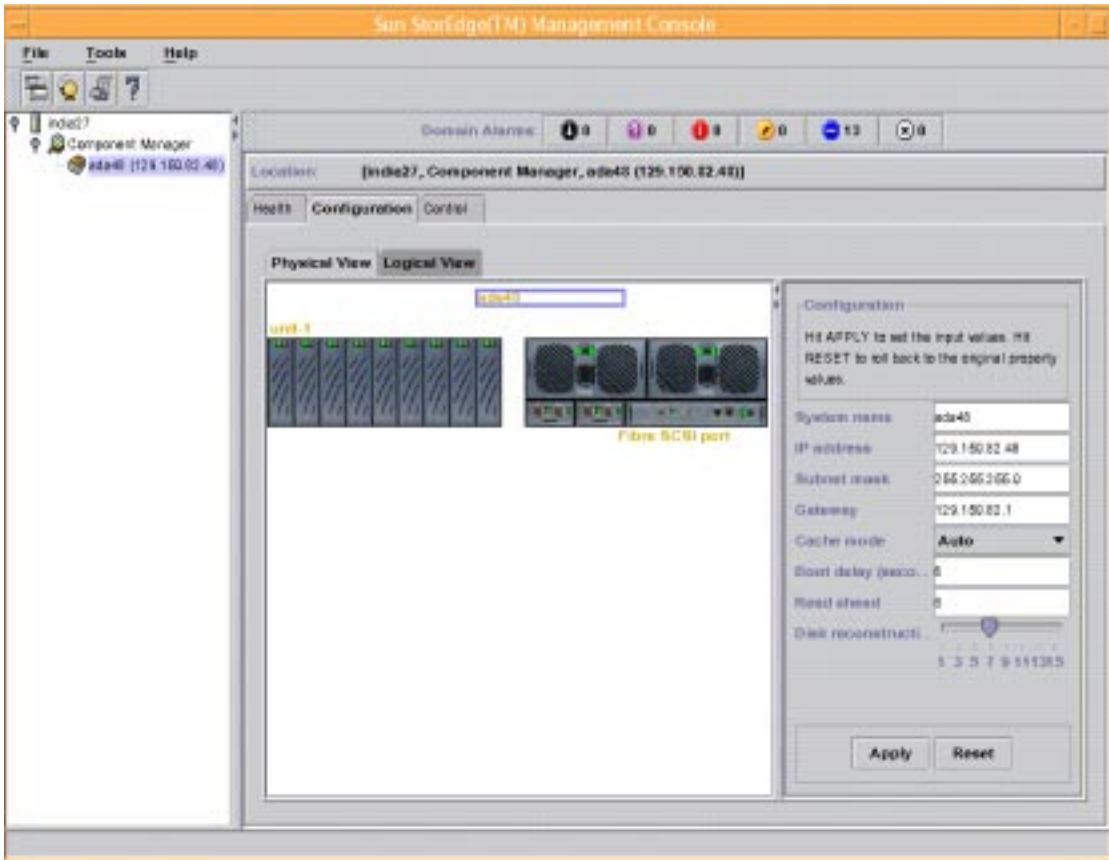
Sun StorEdge(TM) Management Console

File Tools Help

indie27
Component Manager
ada48 (129.150.82.48)

Domain Alarms: 0 0 0 0 13 0

Location: [indie27, Component Manager, ada48 (129.150.82.48)]

Health Configuration Control

Physical View Logical View

ada48

unit-1

Fibre SCSI port

Configuration

Hit APPLY to set the input values. Hit RESET to roll back to the original property values.

System name ada48
IP address 129.150.82.48
Subnet mask 255.255.255.0
Gateway 129.150.82.1
Cache mode Auto
Boot delay (seco... 8
Read ahead 8
Disk reconstructi...

1 3 5 7 9 111315

Apply Reset